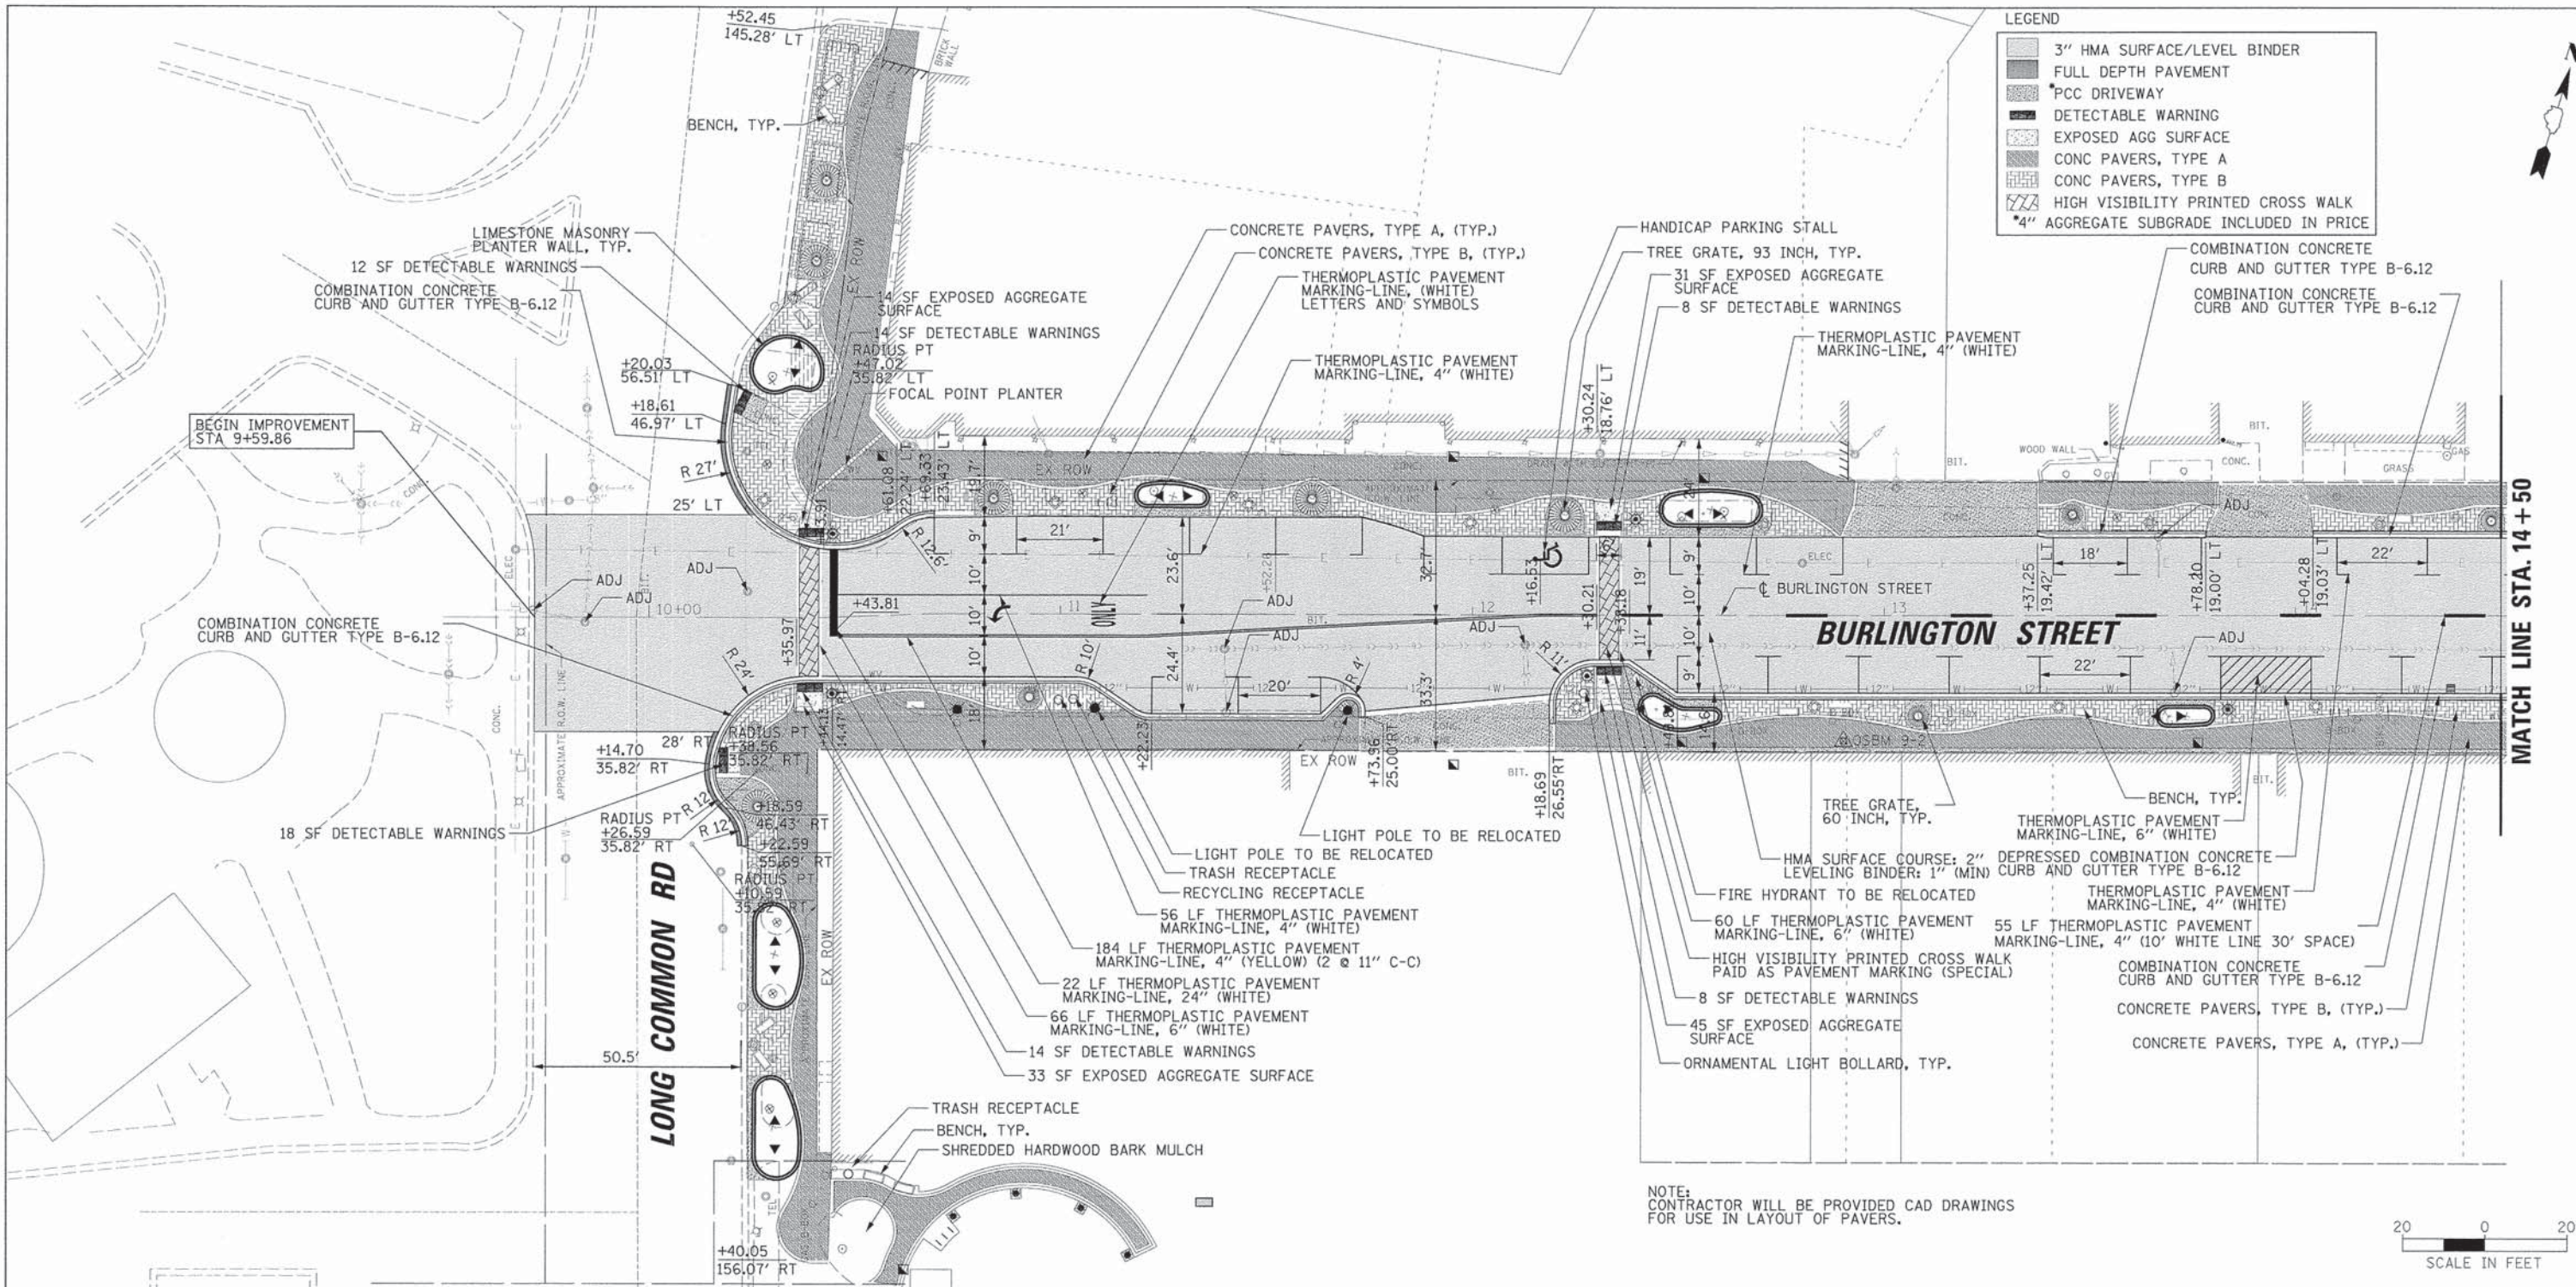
LEGEND
3" HMA SURFACE/LEVEL BINDER
FULL DEPTH PAVEMENT
*PCC DRIVEWAY
DETECTABLE WARNING
EXPOSED AGG SURFACE
CONC PAVERS, TYPE A
CONC PAVERS, TYPE B
HIGH VISIBILITY PRINTED CROSS WALK
*4" AGGREGATE SUBGRADE INCLUDED IN PRICE

+52.45
145.28' LT
BRICK WALL
BENCH, TYP.
LIMESTONE MASONRY PLANTER WALL, TYP.
12 SF DETECTABLE WARNINGS
COMBINATION CONCRETE CURB AND GUTTER TYPE B-6.12
EX ROW
14 SF EXPOSED AGGREGATE SURFACE
14 SF DETECTABLE WARNINGS
RADIUS PT +47.02 35.82' LT
+20.03 56.51' LT
+18.61 46.97' LT
FOCAL POINT PLANTER
BEGIN IMPROVEMENT STA 9+59.86
R 27'
25' LT
CONCRETE PAVERS, TYPE A, (TYP.)
CONCRETE PAVERS, TYPE B, (TYP.)
THERMOPLASTIC PAVEMENT MARKING-LINE, (WHITE) LETTERS AND SYMBOLS
THERMOPLASTIC PAVEMENT MARKING-LINE, 4" (WHITE)
HANDICAP PARKING STALL
TREE GRATE, 93 INCH, TYP.
31 SF EXPOSED AGGREGATE SURFACE
8 SF DETECTABLE WARNINGS
THERMOPLASTIC PAVEMENT MARKING-LINE, 4" (WHITE)
COMBINATION CONCRETE CURB AND GUTTER TYPE B-6.12
COMBINATION CONCRETE CURB AND GUTTER TYPE B-6.12
+30.24 18.76' LT
+61.08 22.24' LT
+59.33 23.43' LT
19.7'
EX ROW
R 12.6'
21'
9'
10'
10'
10'
23.6'
32.7'
+52.28
ADJ
ADJ
ADJ
ADJ
ADJ
ADJ
10+00
11
12
13
+43.81
ONLY
+16.53
+30.21
+38.18
19'
9'
10'
10'
11'
9'
ELEC
℄ BURLINGTON STREET
BURLINGTON STREET
+37.25 19.42' LT
18'
+78.20 19.00' LT
+04.28 19.03' LT
22'
22'
ADJ
MATCH LINE STA. 14+50
WOOD WALL
BIT.
BIT.
CONC.
GRASS
GAS
COMBINATION CONCRETE CURB AND GUTTER TYPE B-6.12
R 24'
+35.97
R 10'
24.4'
20'
R 4'
33.3'
R 11'
RADIUS PT +38.56 35.82' RT
28' RT
+14.70 35.82' RT
+41.12
14.47' RT
18'
+22.23
EX ROW
+73.96 25.00' RT
+18.69 26.55' RT
BIT.
OSBM 9-2
BIT.
CONC.
APPROXIMATE R.O.W. LINE
18 SF DETECTABLE WARNINGS
RADIUS PT +26.59 35.82' RT
R 12
R 12
+18.59 46.43' RT
+22.59 55.69' RT
RADIUS PT +10.59 35.82' RT
LONG COMMON RD
EX ROW
50.5'
LIGHT POLE TO BE RELOCATED
LIGHT POLE TO BE RELOCATED
TRASH RECEPTACLE
RECYCLING RECEPTACLE
56 LF THERMOPLASTIC PAVEMENT MARKING-LINE, 4" (WHITE)
184 LF THERMOPLASTIC PAVEMENT MARKING-LINE, 4" (YELLOW) (2 @ 11" C-C)
22 LF THERMOPLASTIC PAVEMENT MARKING-LINE, 24" (WHITE)
66 LF THERMOPLASTIC PAVEMENT MARKING-LINE, 6" (WHITE)
14 SF DETECTABLE WARNINGS
33 SF EXPOSED AGGREGATE SURFACE
TRASH RECEPTACLE
BENCH, TYP.
SHREDDED HARDWOOD BARK MULCH
+40.05 156.07' RT
TEL
TREE GRATE, 60 INCH, TYP.
BENCH, TYP.
THERMOPLASTIC PAVEMENT MARKING-LINE, 6" (WHITE)
HMA SURFACE COURSE: 2" LEVELING BINDER: 1" (MIN)
DEPRESSED COMBINATION CONCRETE CURB AND GUTTER TYPE B-6.12
FIRE HYDRANT TO BE RELOCATED
THERMOPLASTIC PAVEMENT MARKING-LINE, 4" (WHITE)
60 LF THERMOPLASTIC PAVEMENT MARKING-LINE, 6" (WHITE)
55 LF THERMOPLASTIC PAVEMENT MARKING-LINE, 4" (10' WHITE LINE 30' SPACE)
HIGH VISIBILITY PRINTED CROSS WALK PAID AS PAVEMENT MARKING (SPECIAL)
COMBINATION CONCRETE CURB AND GUTTER TYPE B-6.12
8 SF DETECTABLE WARNINGS
CONCRETE PAVERS, TYPE B, (TYP.)
45 SF EXPOSED AGGREGATE SURFACE
CONCRETE PAVERS, TYPE A, (TYP.)
ORNAMENTAL LIGHT BOLLARD, TYP.
NOTE:
CONTRACTOR WILL BE PROVIDED CAD DRAWINGS FOR USE IN LAYOUT OF PAVERS.
20 0 20
SCALE IN FEET